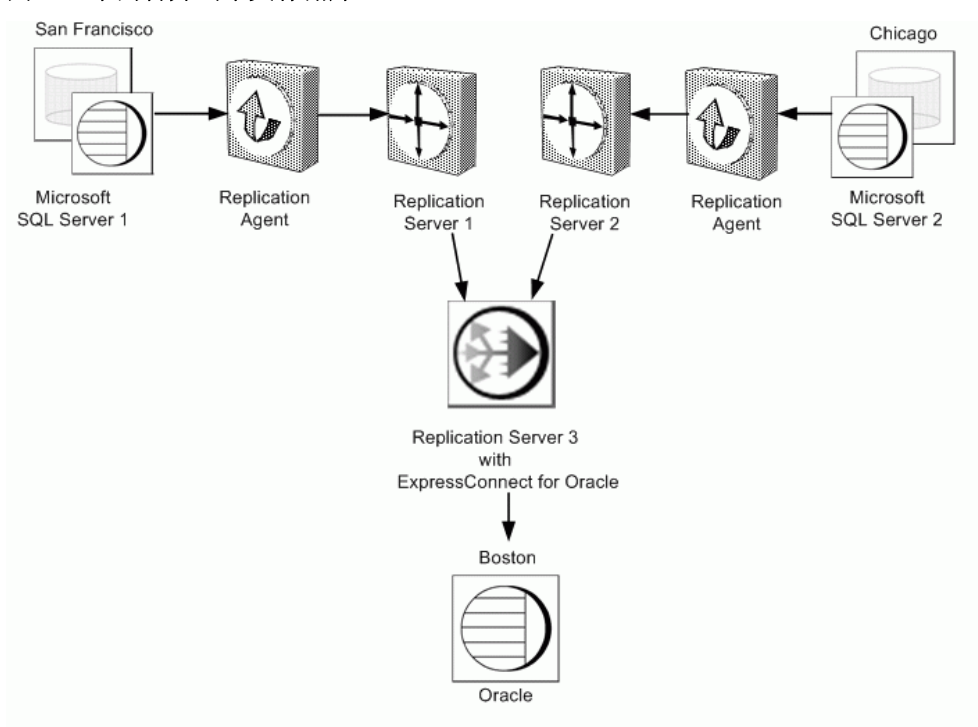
San Francisco

Chicago

Microsoft SQL Server 1

Replication Agent

Replication Server 1

Replication Server 2

Replication Agent

Microsoft SQL Server 2

Replication Server 3 with ExpressConnect for Oracle

Boston

Oracle